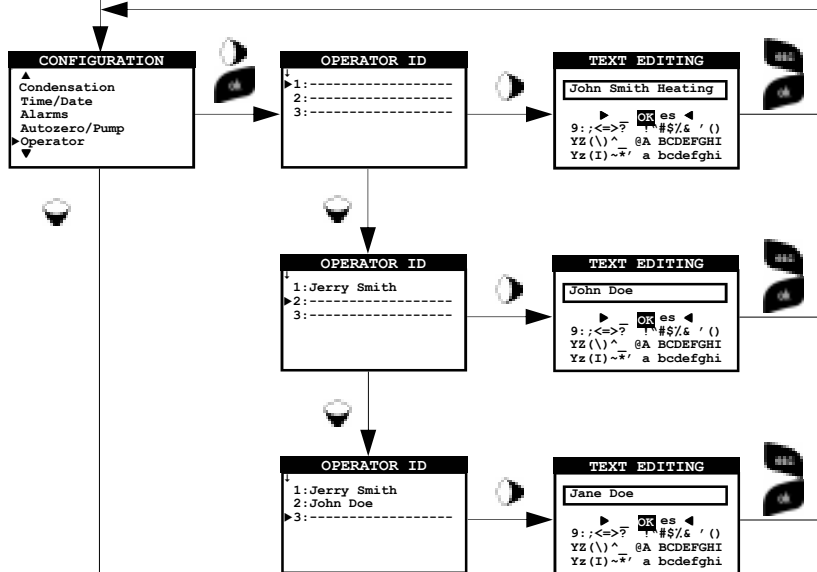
CONFIGURATION
▲
Condensation
Time/Date
Alarms
Autozero/Pump
►Operator
▼

ok

OPERATOR ID
↓
►1:------------------
2:------------------
3:------------------

TEXT EDITING
John Smith Heating
► OK es ◄
9:;<=>? !"#$%& '()
YZ(\)^_ @A BCDEFGHI
Yz(I)~*' a bcdefghi

ok

OPERATOR ID
↓
1:Jerry Smith
►2:------------------
3:------------------

TEXT EDITING
John Doe
► OK es ◄
9:;<=>? !"#$%& '()
YZ(\)^_ @A BCDEFGHI
Yz(I)~*' a bcdefghi

ok

OPERATOR ID
↓
1:Jerry Smith
2:John Doe
►3:------------------

TEXT EDITING
Jane Doe
► OK es ◄
9:;<=>? !"#$%& '()
YZ(\)^_ @A BCDEFGHI
Yz(I)~*' a bcdefghi

ok